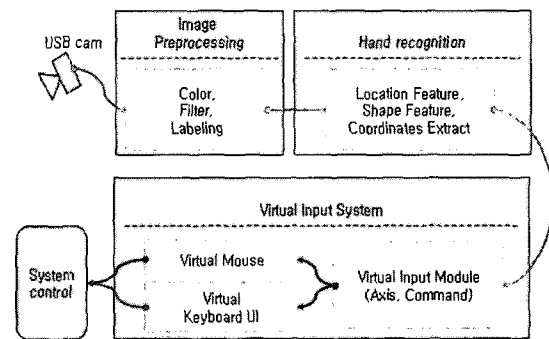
USB cam

Image Preprocessing

Color, Filter, Labeling

Hand recognition

Location Feature, Shape Feature, Coordinates Extract

Virtual Input System

System control

Virtual Mouse

Virtual Keyboard UI

Virtual Input Module (Axis, Command)